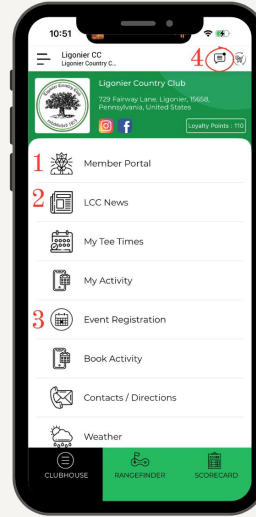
10:51

Ligonier CC
Ligonier Country C...

4

Ligonier Country Club
Established 1925

Ligonier Country Club
729 Fairway Lane, Ligonier, 15658, Pennsylvania, United States

Loyalty Points : 110

1 Member Portal

2 LCC News

My Tee Times

My Activity

3 Event Registration

Book Activity

Contacts / Directions

Weather

CLUBHOUSE

RANGEFINDER

SCORECARD